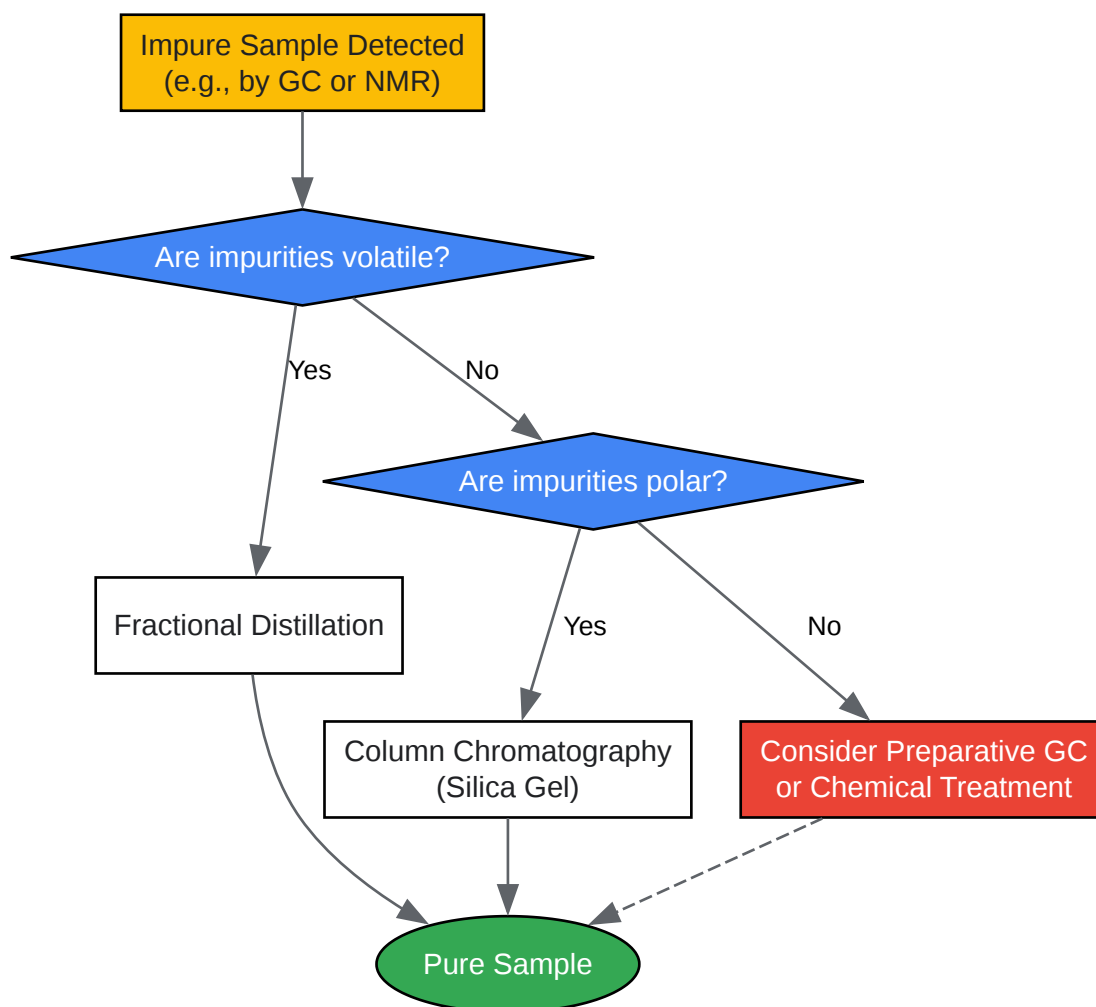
Impure Sample Detected (e.g., by GC or NMR)

Are impurities volatile?

Yes

No

Are impurities polar?

Fractional Distillation

Yes

No

Column Chromatography (Silica Gel)

Consider Preparative GC or Chemical Treatment

Pure Sample